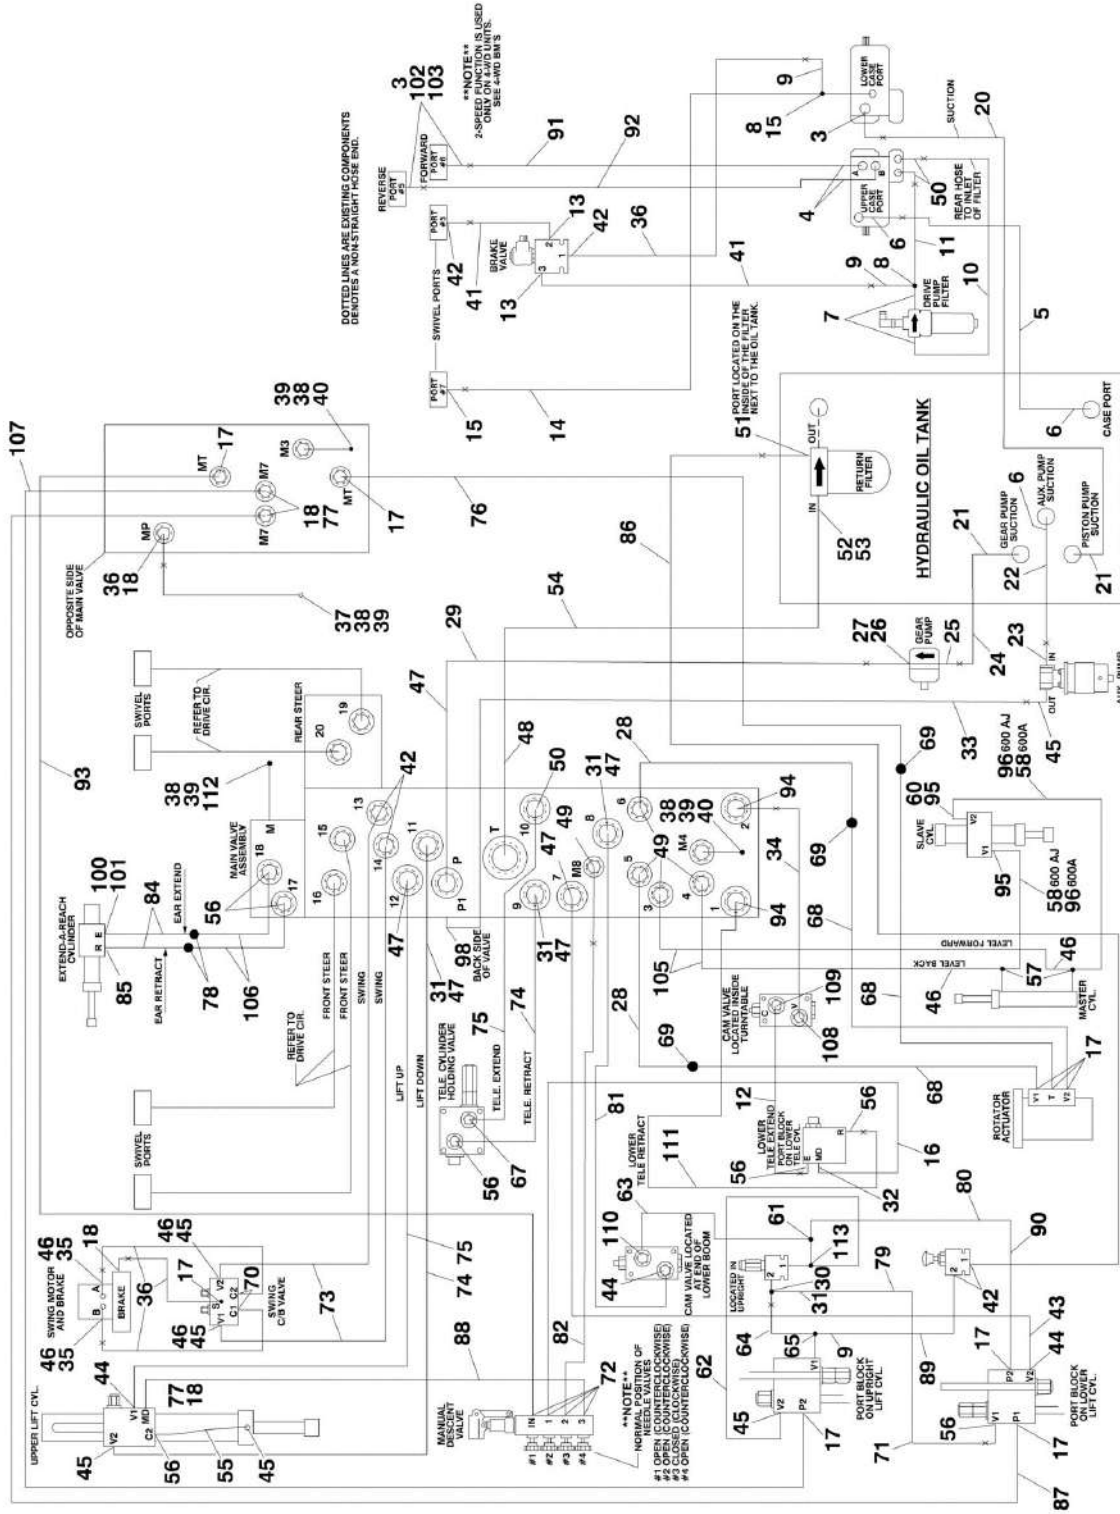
DOTTED LINES ARE EXISTING COMPONENTS DENOTES A NON-STRAIGHT HOSE END.

**NOTE** 2-SPEED FUNCTION IS USED ONLY ON 4-WD UNITS. SEE 4-WD BM'S

3
102
103

REVERSE PORT #5
FORWARD PORT #6

91
92
9
8
15
3
LOWER CASE PORT
SUCTION
20

SWIVEL PORTS
PORT #3
42
41
BRAKE VALVE
13
2
1
3
13
42
36
UPPER CASE PORT
A
B
4
50
REAR HOSE TO INLET OF FILTER
6
11
41
9
8
DRIVE PUMP FILTER
10
7
5

PORT #7
15
14
PORT LOCATED ON THE INSIDE OF THE FILTER NEXT TO THE OIL TANK.
51
OUT
IN
RETURN FILTER
52
53
HYDRAULIC OIL TANK
6
CASE PORT
GEAR PUMP SUCTION
AUX. PUMP SUCTION
6
PISTON PUMP SUCTION
21
22
21

107
39
38
40
M3
MT
17
M7
M7
18
77
MT
17
MP
18
36
OPPOSITE SIDE OF MAIN VALVE
76
86
37
38
38
54
29
GEAR PUMP
27
26
25
24
23
IN
OUT
AUX. PUMP
45
33

SWIVEL PORTS
REFER TO DRIVE CIR.
REAR STEER
20
19
47
48
50
28
69
96 600 AJ
58 600A
60
95
SLAVE CYL.
V2
V1
95
58 600 AJ
96 600A
93
38
39
112
M
MAIN VALVE ASSEMBLY
18
17
13
42
15
14
11
16
12
T
P
P1
10
31
47
6
38
39
40
M4
2
94
9
49
M8
7
8
5
4
3
1
94
34
69
68

EXTEND-A-REACH CYLINDER
100
101
R E
84
EAR EXTEND
EAR RETRACT
85
56
78
106
47
31
47
98
BACK SIDE OF VALVE
105
LEVEL FORWARD
46
LEVEL BACK
57
MASTER CYL.
46
68

REFER TO DRIVE CIR.
FRONT STEER
FRONT STEER
SWING
SWING
LIFT UP
LIFT DOWN
TELE. CYLINDER HOLDING VALVE
TELE. EXTEND
TELE. RETRACT
75
74
28
69
CAM VALVE LOCATED INSIDE TURNTABLE
C
V
109
108
68
ROTATOR ACTUATOR
V1
T
V2
17
SWIVEL PORTS
56
67
81
12
LOWER TELE EXTEND
LOWER TELE RETRACT
111
PORT BLOCK ON LOWER TELE CYL.
E
MD
R
56
56
16
32

SWING MOTOR AND BRAKE
46
35
18
A
B
BRAKE
36
17
46
45
V2
S
V1
C1
C2
70
SWING C/B VALVE
46
45
46
35
73
75
74
63
110
44
61
113
CAM VALVE LOCATED AT END OF LOWER BOOM
LOCATED IN UPRIGHT
2
1
30
31
79
80
90
2
1
42

UPPER LIFT CYL.
44
V1
V2
MD
C2
77
18
45
56
55
45
88
82
MANUAL DESCENT VALVE
IN
1
2
3
4
72
#1
#2
#3
#4
**NOTE** NORMAL POSITION OF NEEDLE VALVES
#1 OPEN (COUNTERCLOCKWISE)
#2 OPEN (COUNTERCLOCKWISE)
#3 CLOSED (CLOCKWISE)
#4 OPEN (COUNTERCLOCKWISE)
62
64
65
9
V1
V2
P2
45
17
PORT BLOCK ON UPRIGHT LIFT CYL.
89
71
17
P2
V2
43
44
V1
P1
56
17
PORT BLOCK ON LOWER LIFT CYL.
87